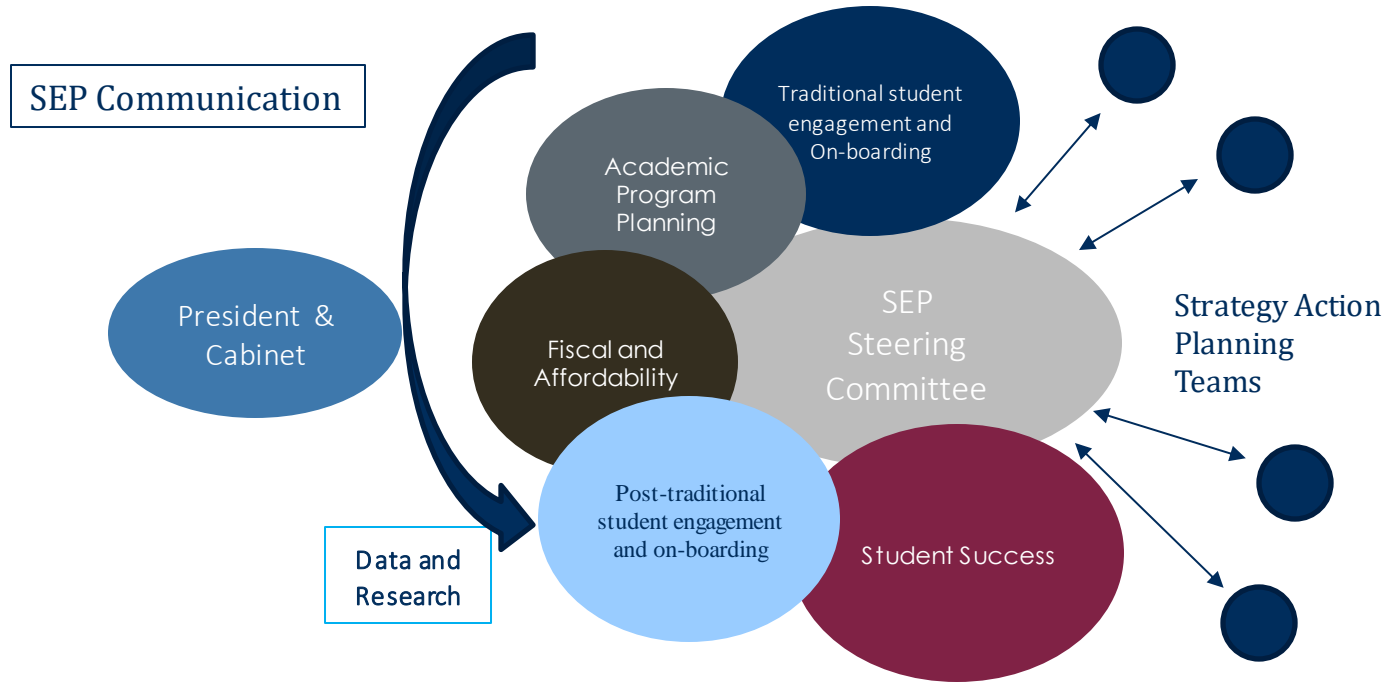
SEP Communication

Traditional student engagement and On-boarding

Academic Program Planning

President & Cabinet

SEP Steering Committee

Strategy Action Planning Teams

Fiscal and Affordability

Post-traditional student engagement and on-boarding

Student Success

Data and Research